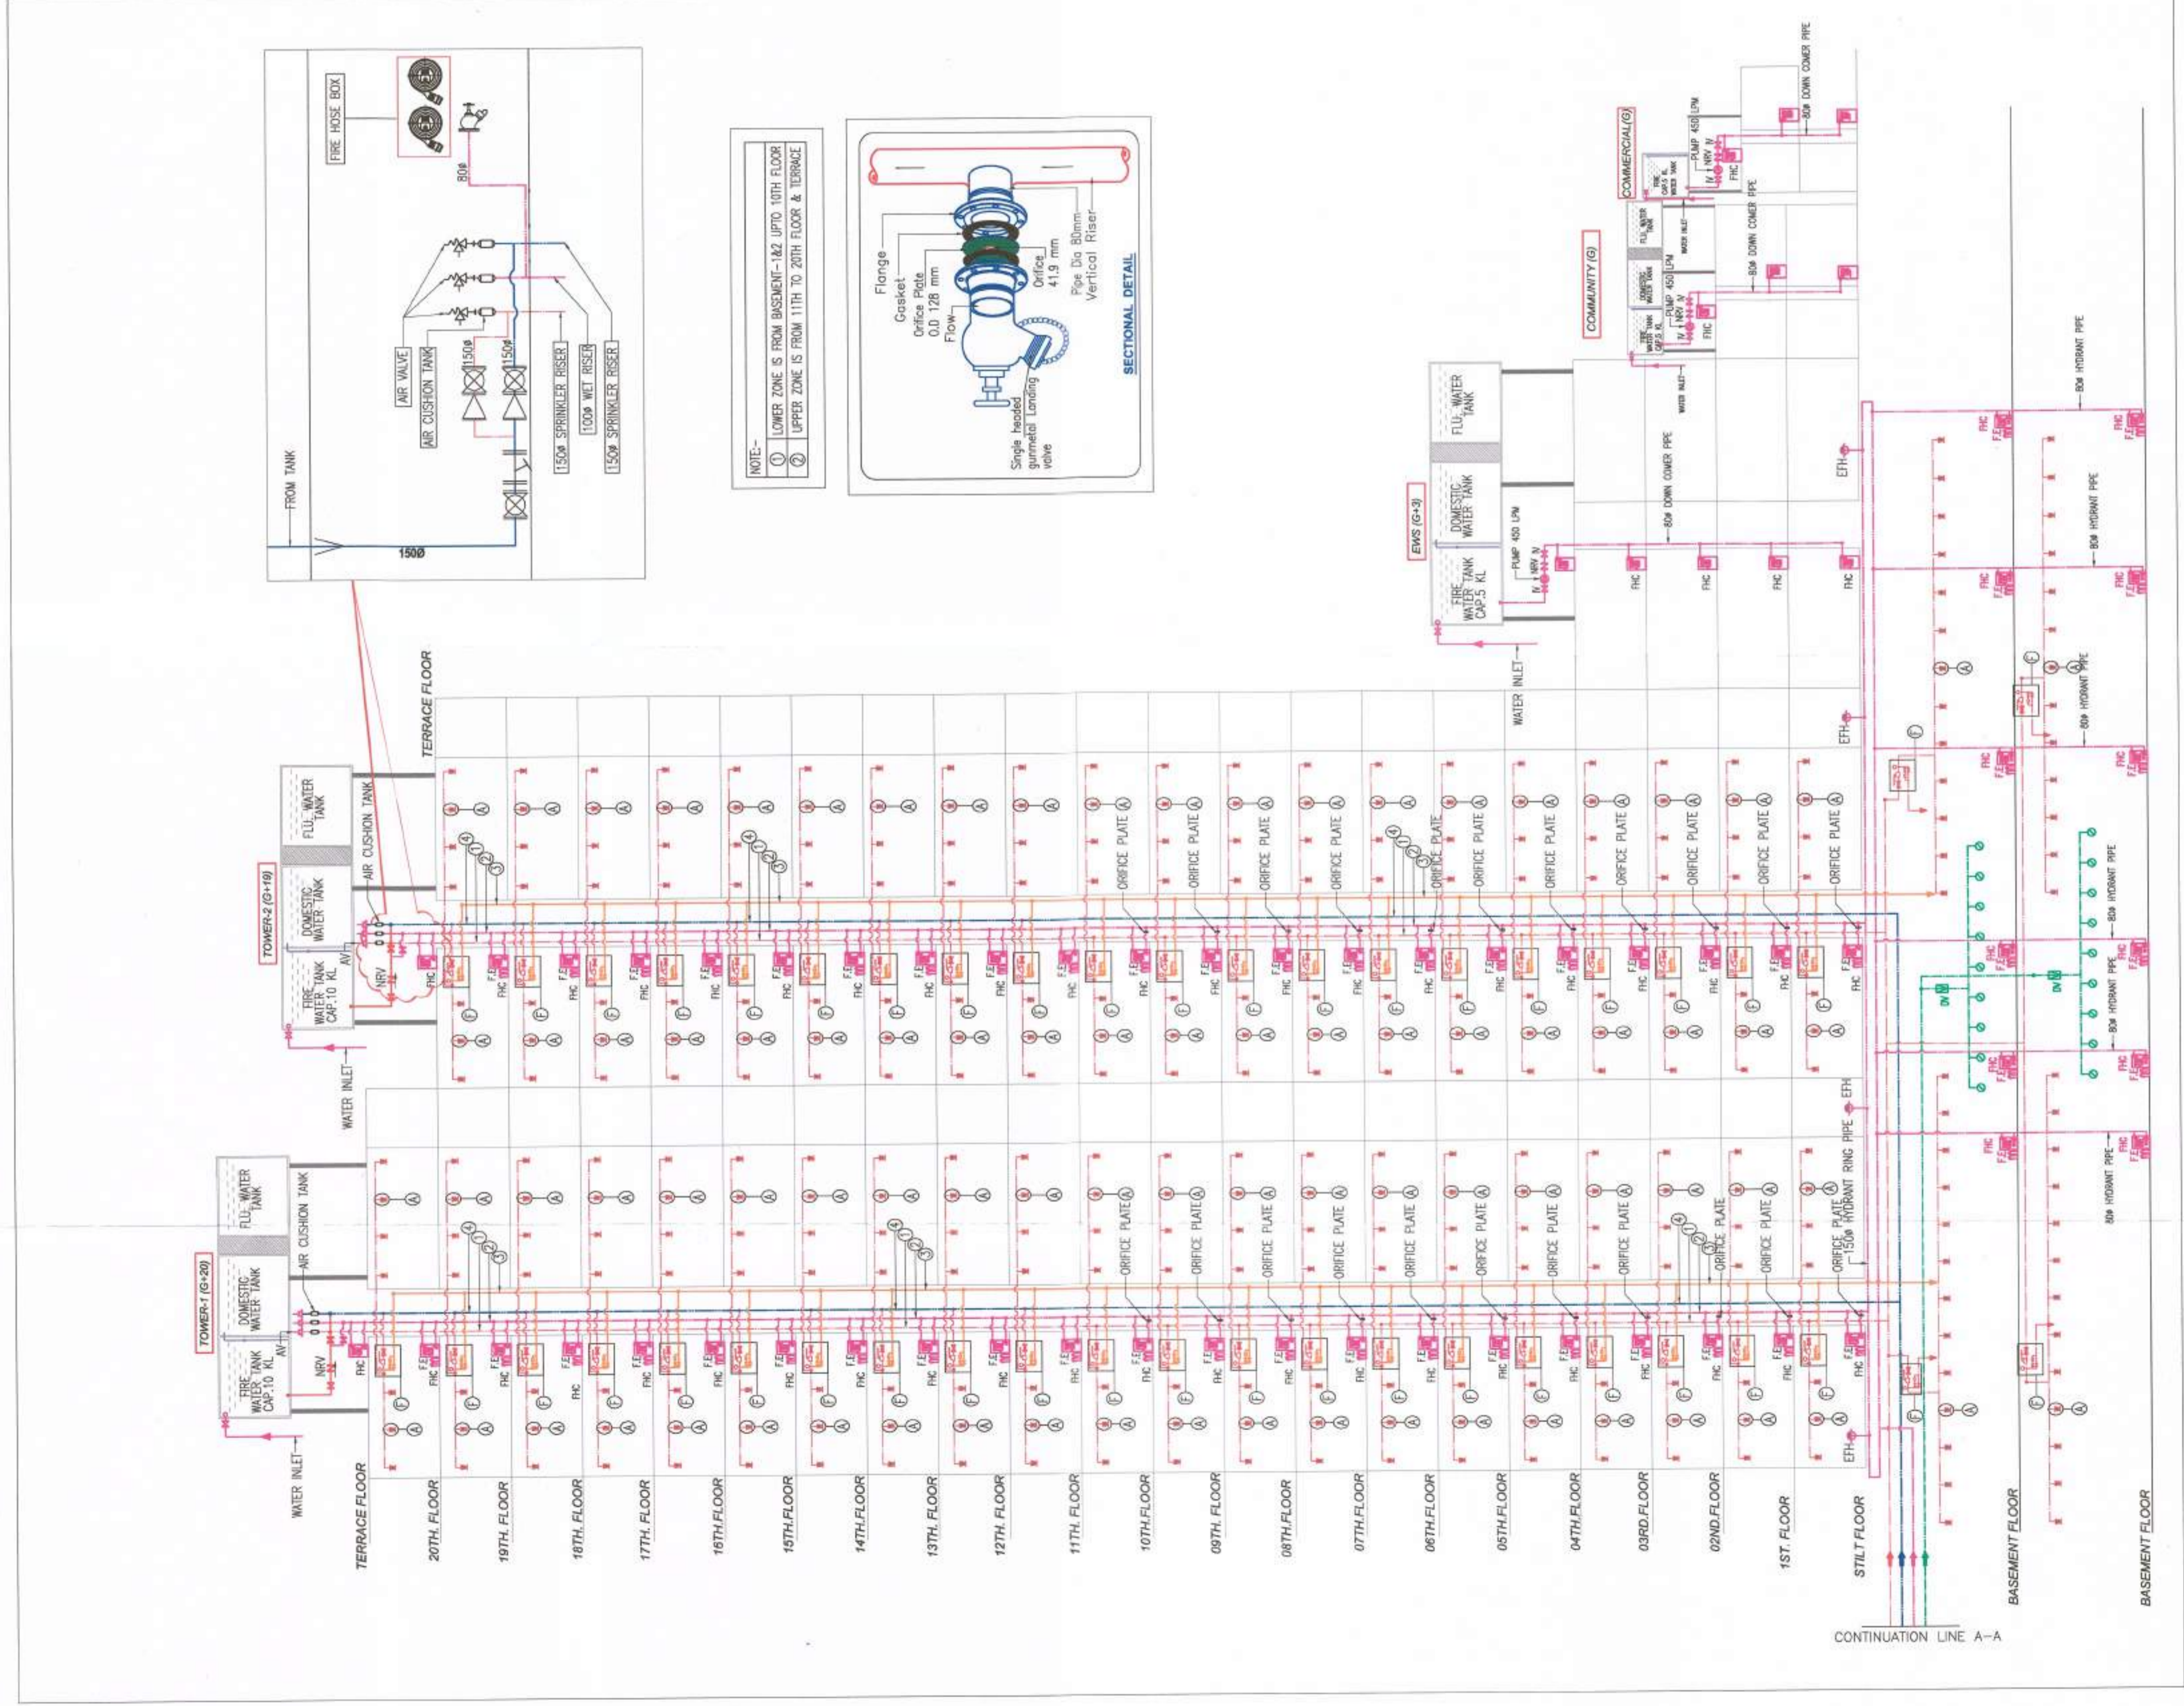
FIRE HOSE BOX

80Ø

FROM TANK

150Ø

AIR VALVE
AIR CUSHION TANK
150Ø
150Ø
150Ø SPRINKLER RISER
100Ø WET RISER
150Ø SPRINKLER RISER

NOTE:-
① LOWER ZONE IS FROM BASEMENT-1&2 UPTO 10TH FLOOR
② UPPER ZONE IS FROM 11TH TO 20TH FLOOR & TERRACE

Flange
Gasket
Orifice Plate
O.D 128 mm
Flow
Orifice
41.9 mm
Pipe Dia 80mm
Vertical Riser
Single headed gunmetal Landing valve
SECTIONAL DETAIL

COMMERCIAL(G)
COMMUNITY (G)
EWS (G+3)
FIRE WATER TANK CAP.5 KL
DOMESTIC WATER TANK
FLU. WATER TANK
PUMP 450 LPM
NRV
WATER INLET
80Ø DOWN COMER PIPE
80Ø HYDRANT PIPE
FHC
F.E
EFH

TOWER-2 (G+19)
FIRE WATER TANK CAP.10 KL
DOMESTIC WATER TANK
FLU. WATER TANK
AIR CUSHION TANK
AV
NRV
WATER INLET
TERRACE FLOOR
ORIFICE PLATE

TOWER-1 (G+20)
FIRE WATER TANK CAP.10 KL
DOMESTIC WATER TANK
FLU. WATER TANK
AIR CUSHION TANK
AV
NRV
WATER INLET
150Ø HYDRANT RING PIPE

TERRACE FLOOR
20TH. FLOOR
19TH. FLOOR
18TH. FLOOR
17TH. FLOOR
16TH.FLOOR
15TH.FLOOR
14TH.FLOOR
13TH. FLOOR
12TH. FLOOR
11TH. FLOOR
10TH.FLOOR
09TH. FLOOR
08TH.FLOOR
07TH.FLOOR
06TH.FLOOR
05TH.FLOOR
04TH.FLOOR
03RD.FLOOR
02ND.FLOOR
1ST. FLOOR
STILT FLOOR
BASEMENT FLOOR
BASEMENT FLOOR

CONTINUATION LINE A-A